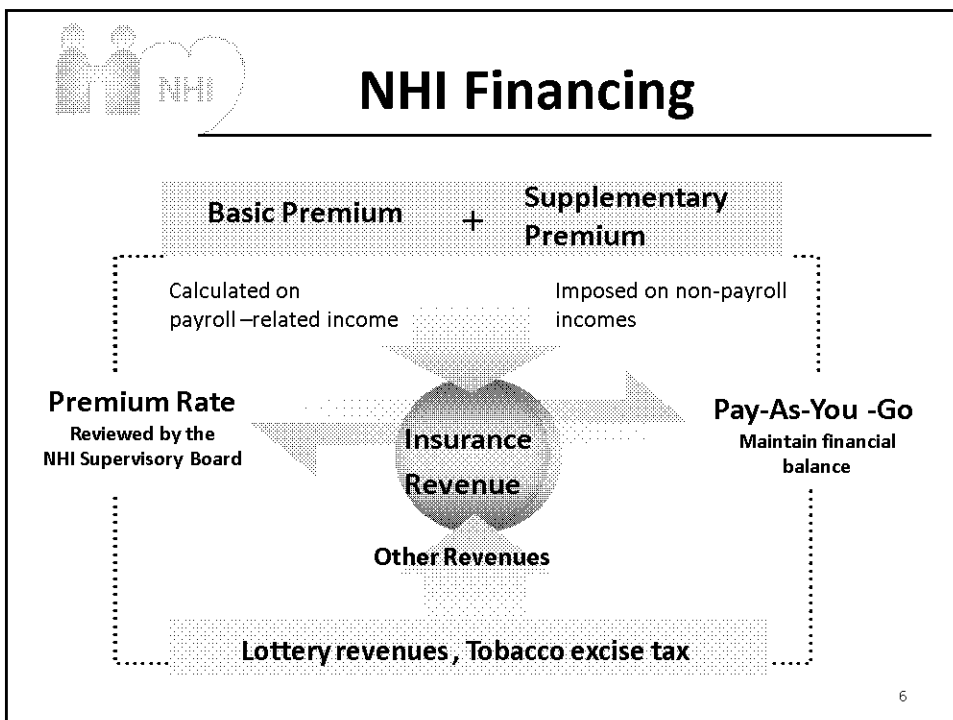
NHI

NHI Financing

Basic Premium + Supplementary Premium

Calculated on payroll –related income

Imposed on non-payroll incomes

Premium Rate
Reviewed by the NHI Supervisory Board

Insurance Revenue

Pay-As-You -Go
Maintain financial balance

Other Revenues

Lottery revenues , Tobacco excise tax

6